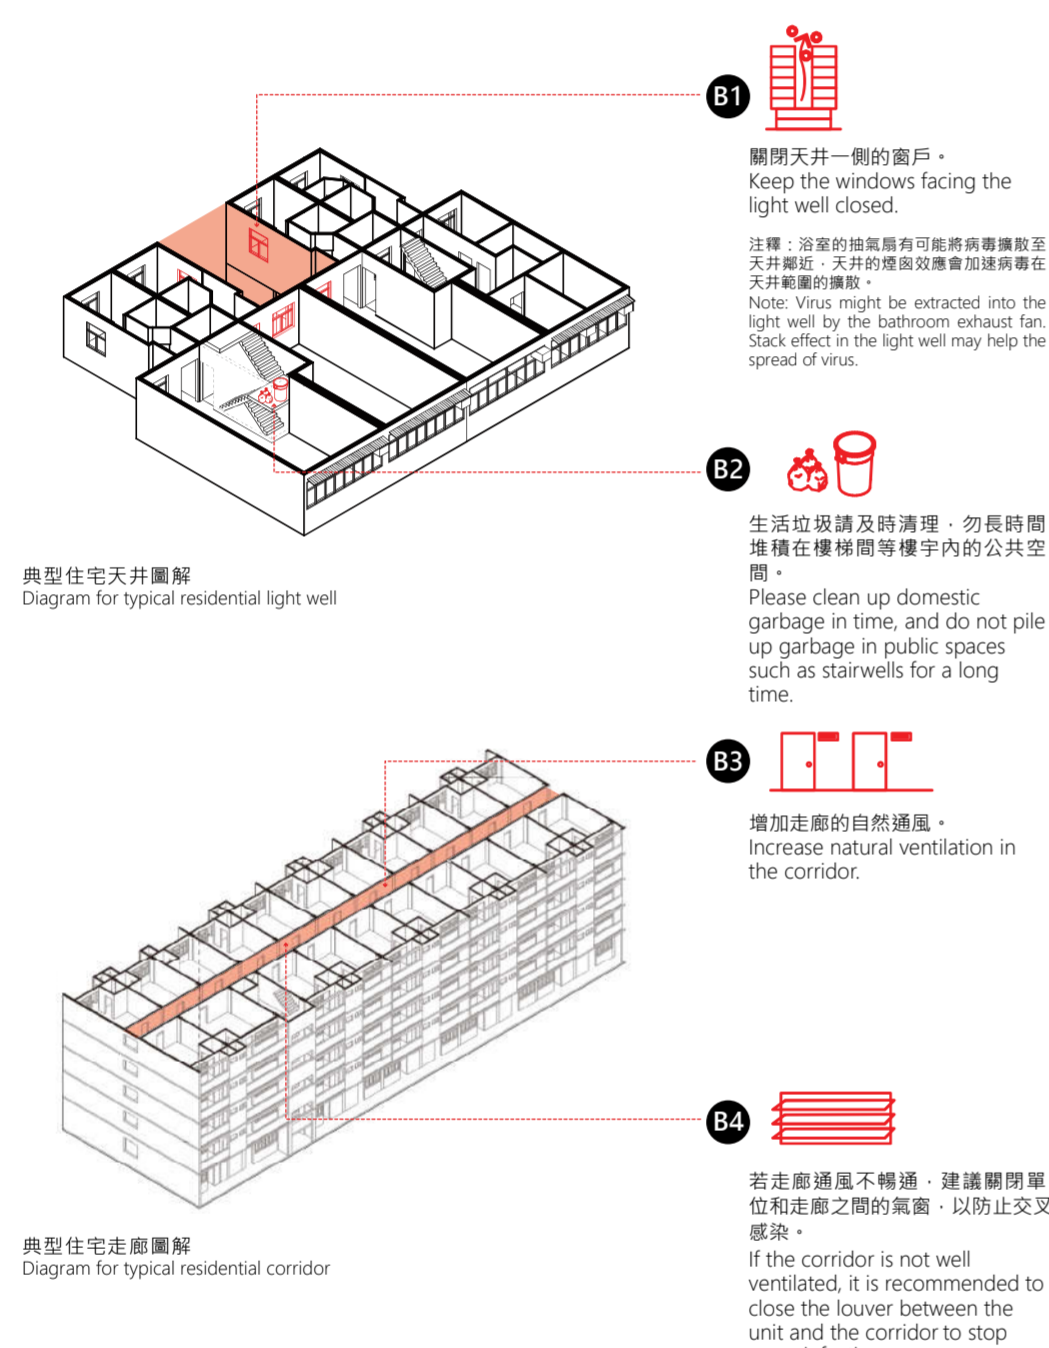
B1

關閉天井一側的窗戶。
Keep the windows facing the light well closed.

注釋：浴室的抽氣扇有可能將病毒擴散至天井鄰近，天井的煙囱效應會加速病毒在天井範圍的擴散。
Note: Virus might be extracted into the light well by the bathroom exhaust fan. Stack effect in the light well may help the spread of virus.

典型住宅天井圖解
Diagram for typical residential light well

B2

生活垃圾請及時清理，勿長時間堆積在樓梯間等樓宇內的公共空間。
Please clean up domestic garbage in time, and do not pile up garbage in public spaces such as stairwells for a long time.

B3

增加走廊的自然通風。
Increase natural ventilation in the corridor.

典型住宅走廊圖解
Diagram for typical residential corridor

B4

若走廊通風不暢通，建議關閉單位和走廊之間的氣窗，以防止交叉感染。
If the corridor is not well ventilated, it is recommended to close the louver between the unit and the corridor to stop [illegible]